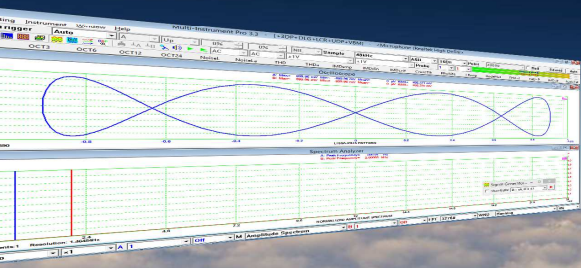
Instrument Window Help
Multi-Instrument Pro 3.2 [+DDP+DLG+LCR+DDP+VBM] "Microphone (Realtek High Defin"
rigger Auto A Up
OCT3 OCT6 OCT12 OCT24 Normal Nomarg THD THD+ dBSetup SNRdB SINAD
Sample 48kHz
Oscilloscope
-0.8 -0.4 0.4 0.8
Spectrum Analyzer
Peak Frequency
Resolution: 1.46484Hz
Off Amplitude Spectrum